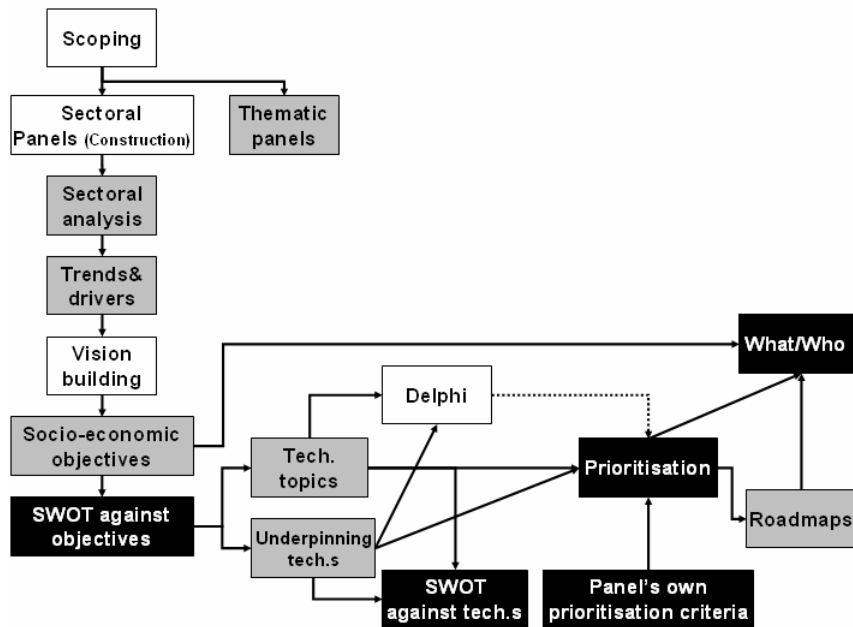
Scoping

Sectoral Panels (Construction)

Thematic panels

Sectoral analysis

Trends& drivers

Vision building

What/Who

Delphi

Socio-economic objectives

Tech. topics

Prioritisation

SWOT against objectives

Underpinning tech.s

Roadmaps

SWOT against tech.s

Panel's own prioritisation criteria